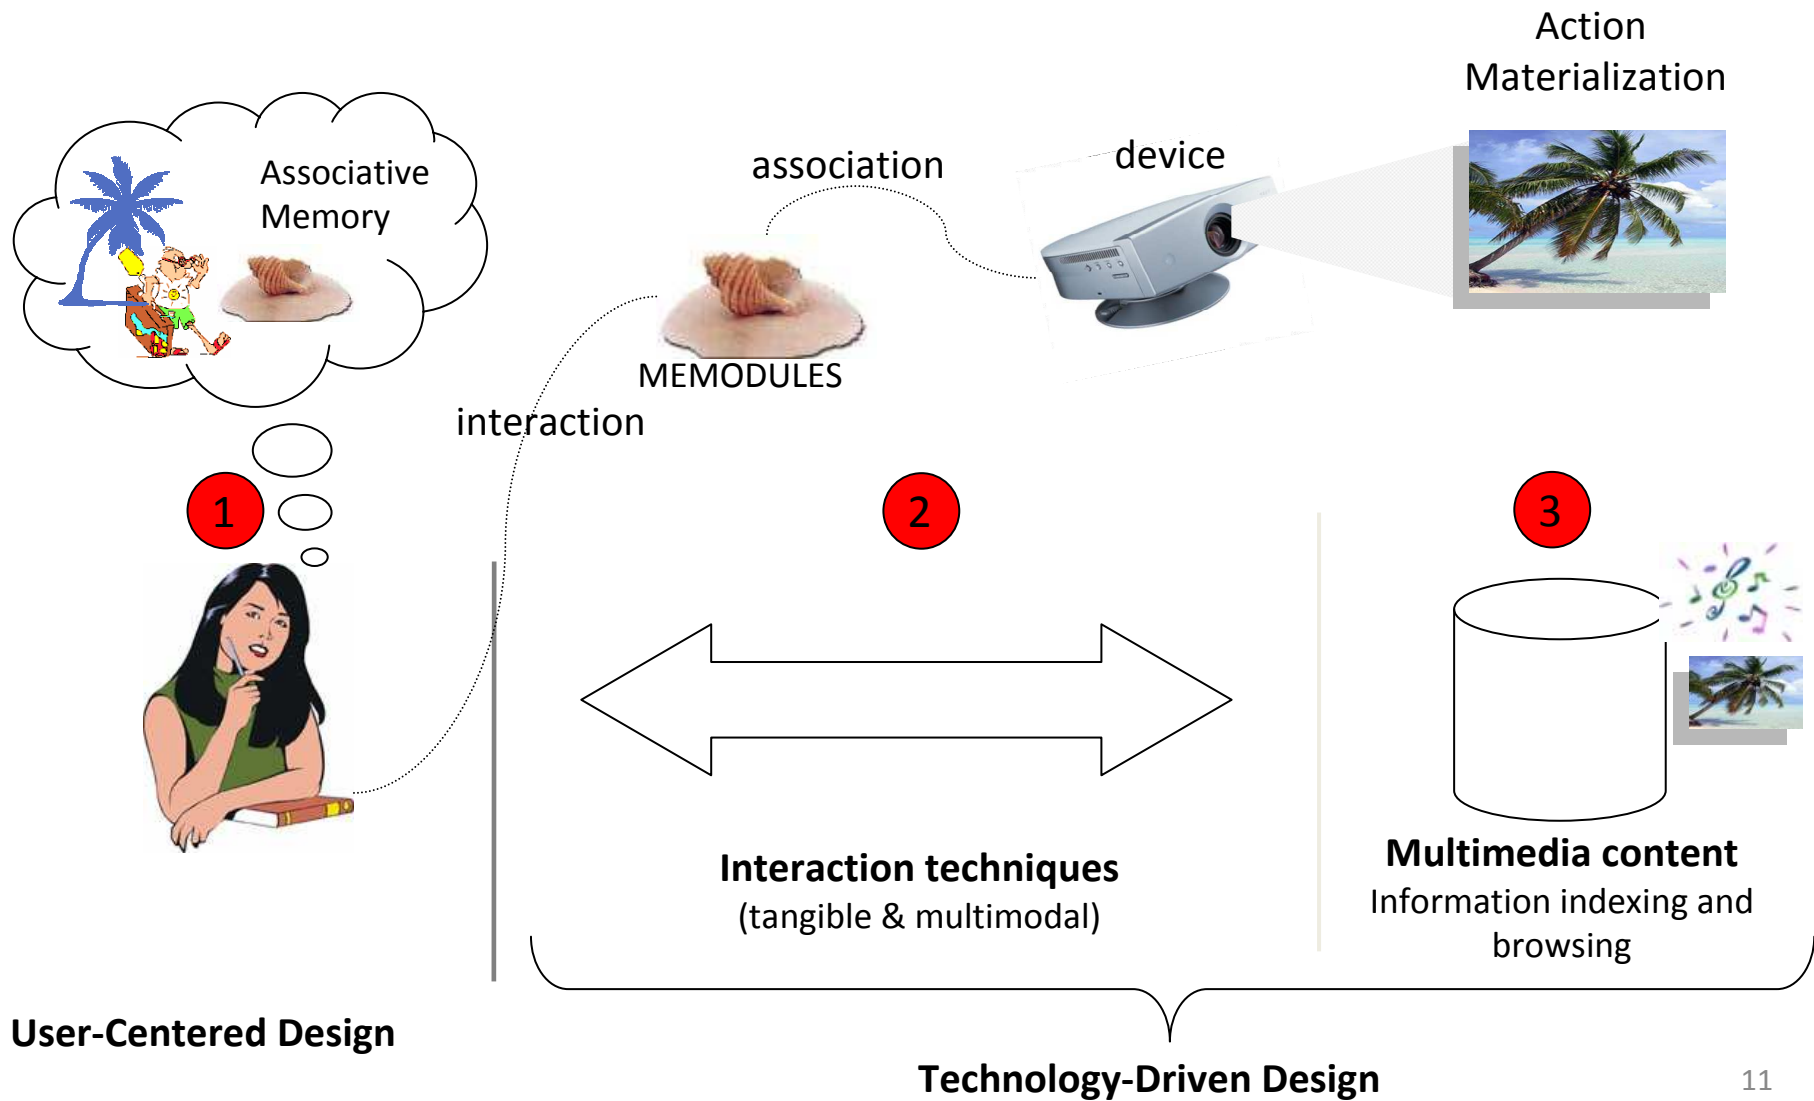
Action Materialization

Associative Memory

association

device

MEMODULES

interaction

1

2

3

Interaction techniques
(tangible & multimodal)

Multimedia content
Information indexing and browsing

User-Centered Design

Technology-Driven Design

11